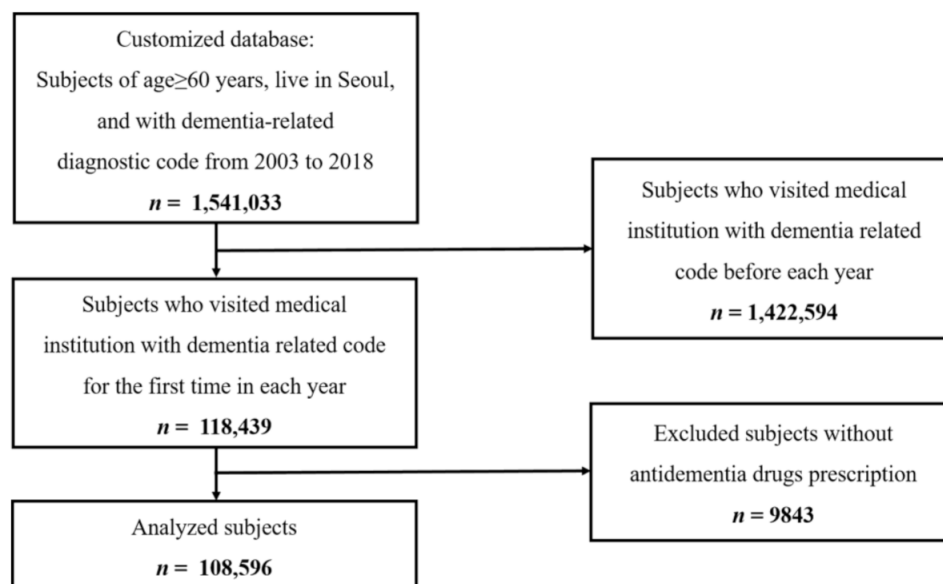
Customized database:
Subjects of age≥60 years, live in Seoul, and with dementia-related diagnostic code from 2003 to 2018
$n$ = 1,541,033

Subjects who visited medical institution with dementia related code before each year
$n$ = 1,422,594

Subjects who visited medical institution with dementia related code for the first time in each year
$n$ = 118,439

Excluded subjects without antidementia drugs prescription
$n$ = 9843

Analyzed subjects
$n$ = 108,596